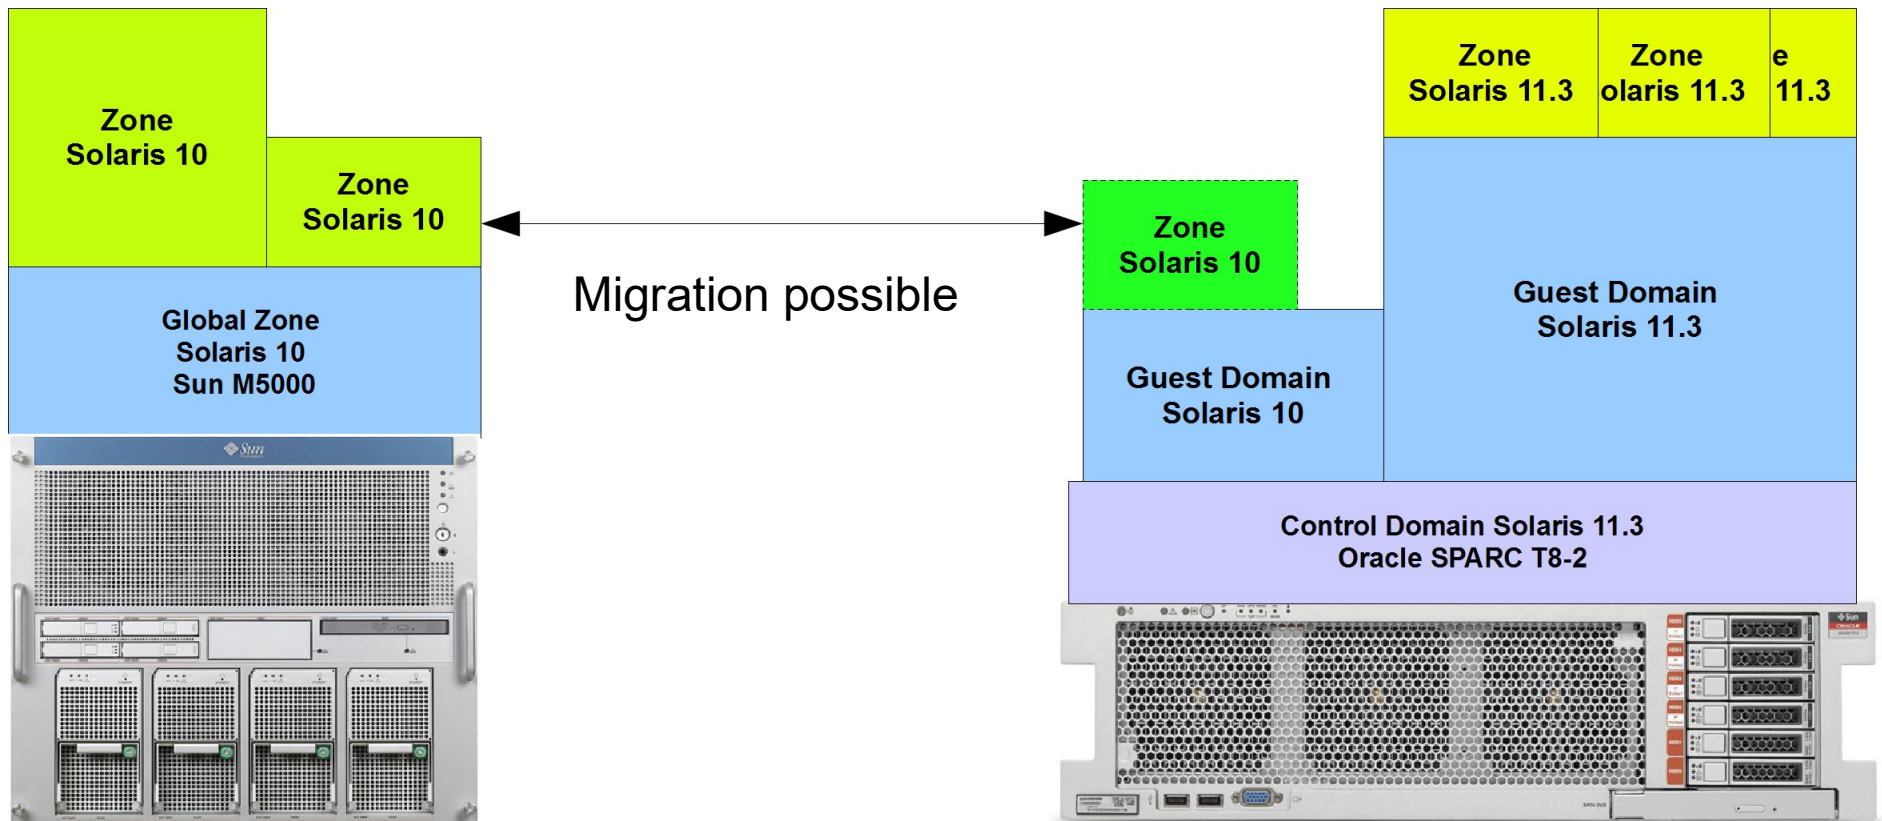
Zone
Solaris 10

Zone
Solaris 10

Global Zone
Solaris 10
Sun M5000

Sun

Migration possible

Zone
Solaris 10

Guest Domain
Solaris 10

Zone
Solaris 11.3

Zone
olaris 11.3

e
11.3

Guest Domain
Solaris 11.3

Control Domain Solaris 11.3
Oracle SPARC T8-2